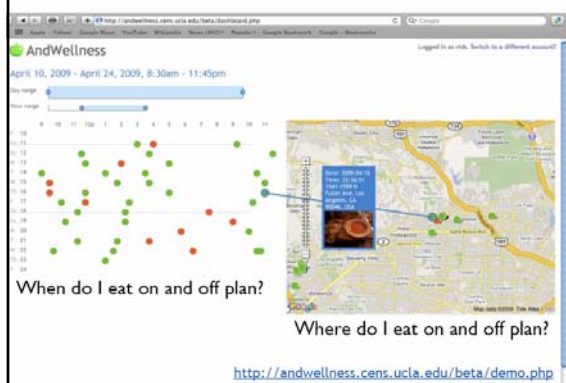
http://andwellness.cens.ucla.edu/beta/dashboard.php

Apple Yahoo! Google Maps YouTube Wikipedia News (442) Popular Google Bookmark Google - Bookmarks

AndWellness

Logged in as vids. Switch to a different account?

April 10, 2009 - April 24, 2009, 8:30am - 11:45pm

Day range

Hour range

9 10 11 12p 1 2 3 4 5 6 7 8 9 10 11

10 11 12 13 14 15 16 17 18 19 20 21 22 23 24

Date: 2009-04-16
Time: 22:56:51
1541-1559 N Fuller Ave, Los Angeles, CA 90046, USA

When do I eat on and off plan?

Where do I eat on and off plan?

http://andwellness.cens.ucla.edu/beta/demo.php